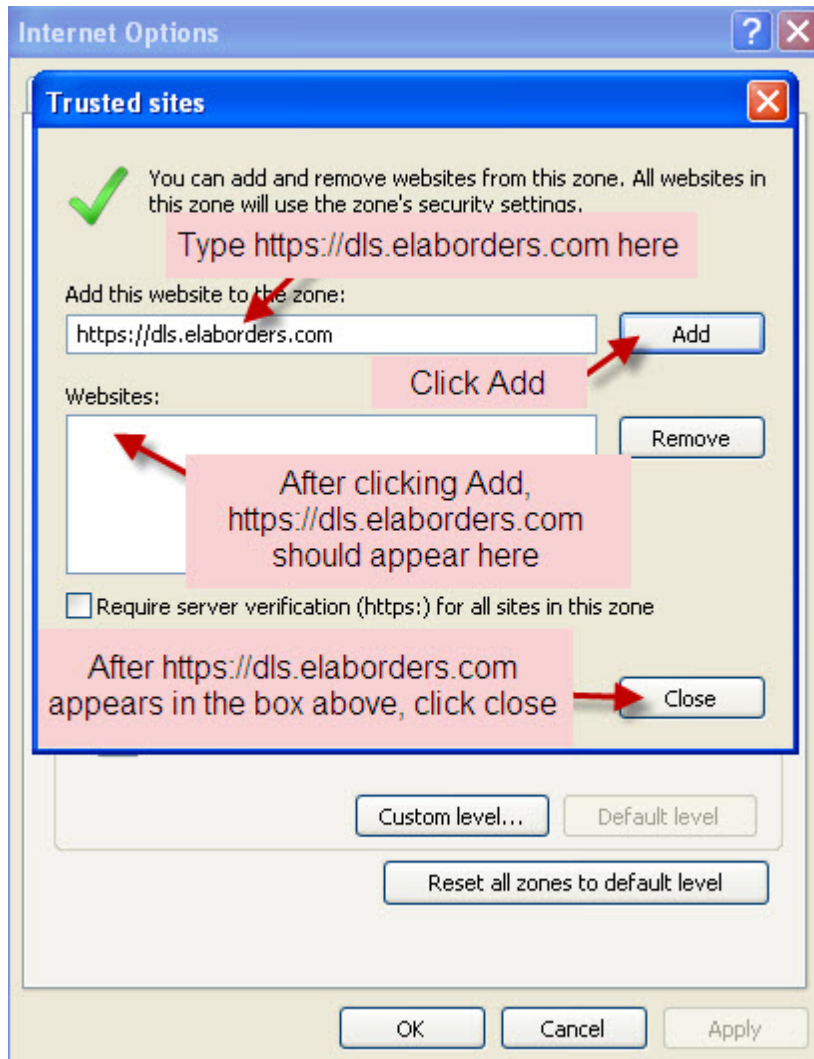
Internet Options

Trusted sites

You can add and remove websites from this zone. All websites in this zone will use the zone's security settings.

Type https://dls.elaborders.com here

Add this website to the zone:

https://dls.elaborders.com

Add

Click Add

Websites:

Remove

After clicking Add, https://dls.elaborders.com should appear here

Require server verification (https:) for all sites in this zone

After https://dls.elaborders.com appears in the box above, click close

Close

Custom level...

Default level

Reset all zones to default level

OK

Cancel

Apply